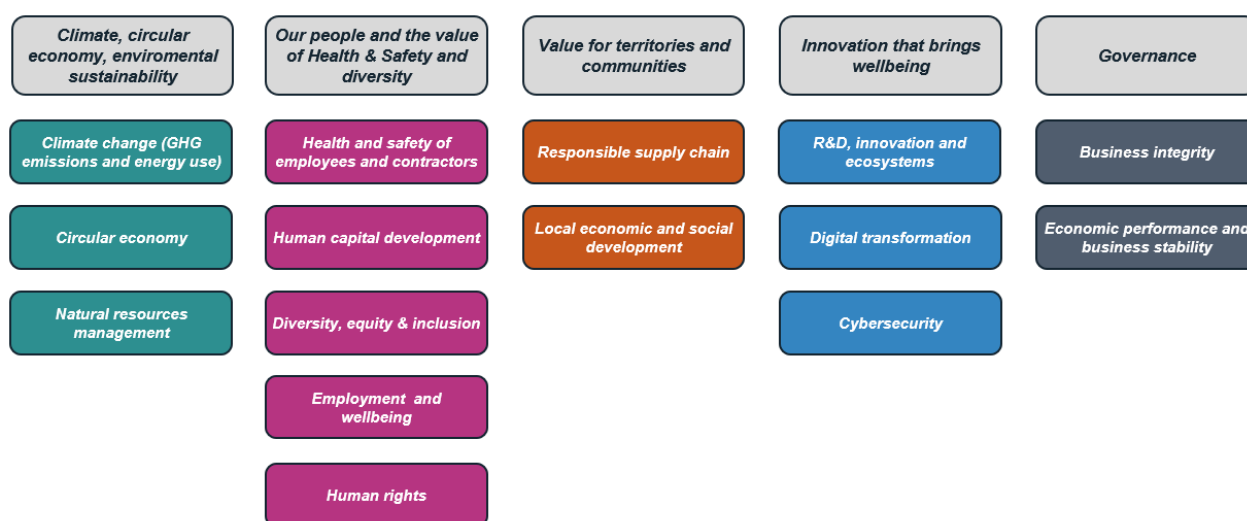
Climate, circular economy, enviromental sustainability

Climate change (GHG emissions and energy use)

Circular economy

Natural resources management

Our people and the value of Health & Safety and diversity

Health and safety of employees and contractors

Human capital development

Diversity, equity & inclusion

Employment and wellbeing

Human rights

Value for territories and communities

Responsible supply chain

Local economic and social development

Innovation that brings wellbeing

R&D, innovation and ecosystems

Digital transformation

Cybersecurity

Governance

Business integrity

Economic performance and business stability